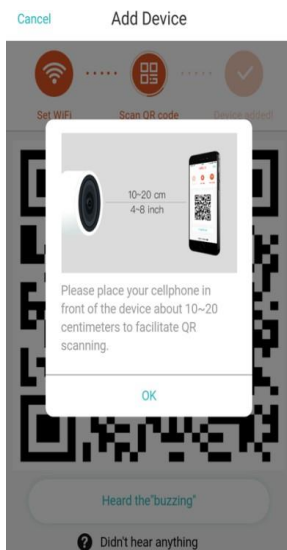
Cancel Add Device

Set WiFi Scan QR code Device added

10~20 cm
4~8 inch

Please place your cellphone in front of the device about 10~20 centimeters to facilitate QR scanning.

OK

Heard the"buzzing"

Didn't hear anything